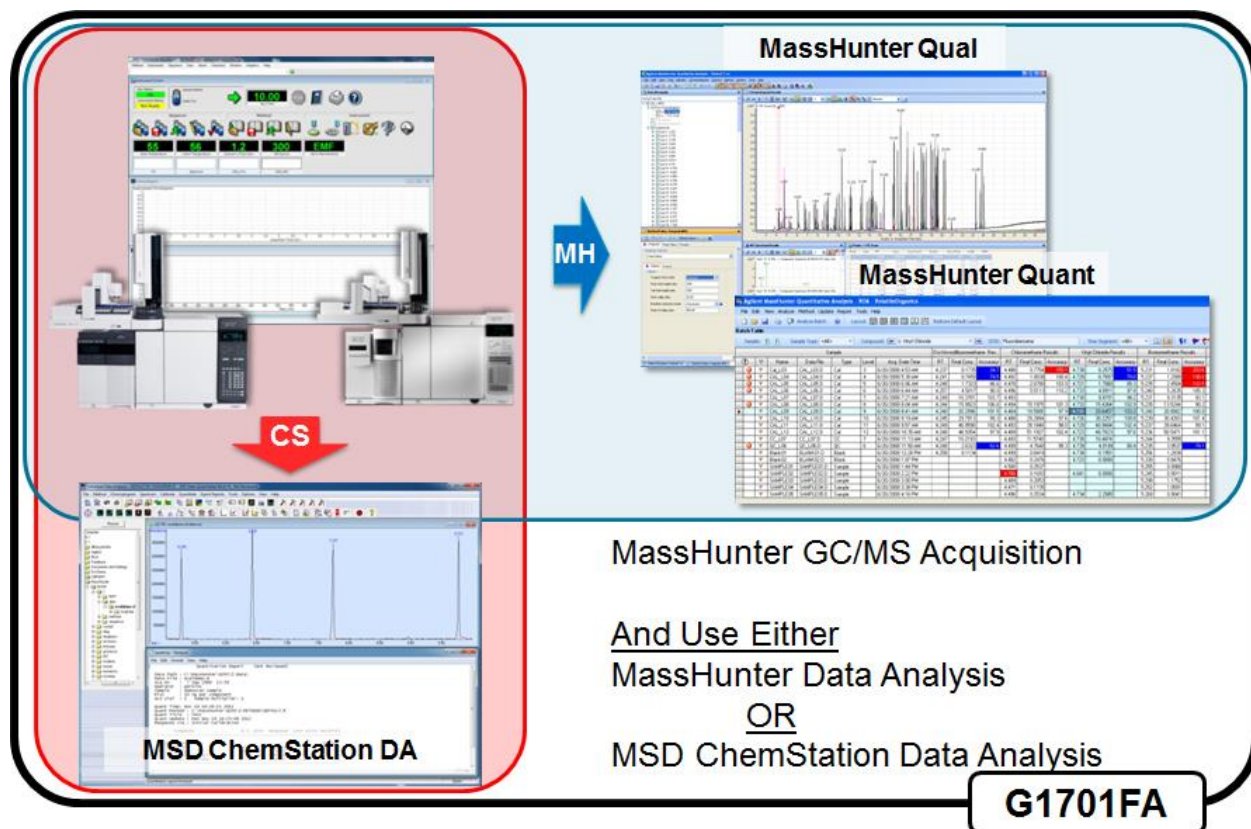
MassHunter Qual

MH

MassHunter Quant

10.00

55 56 1.2 200 EMF

CS

MSD ChemStation DA

MassHunter GC/MS Acquisition

And Use Either
MassHunter Data Analysis
OR
MSD ChemStation Data Analysis

G1701FA